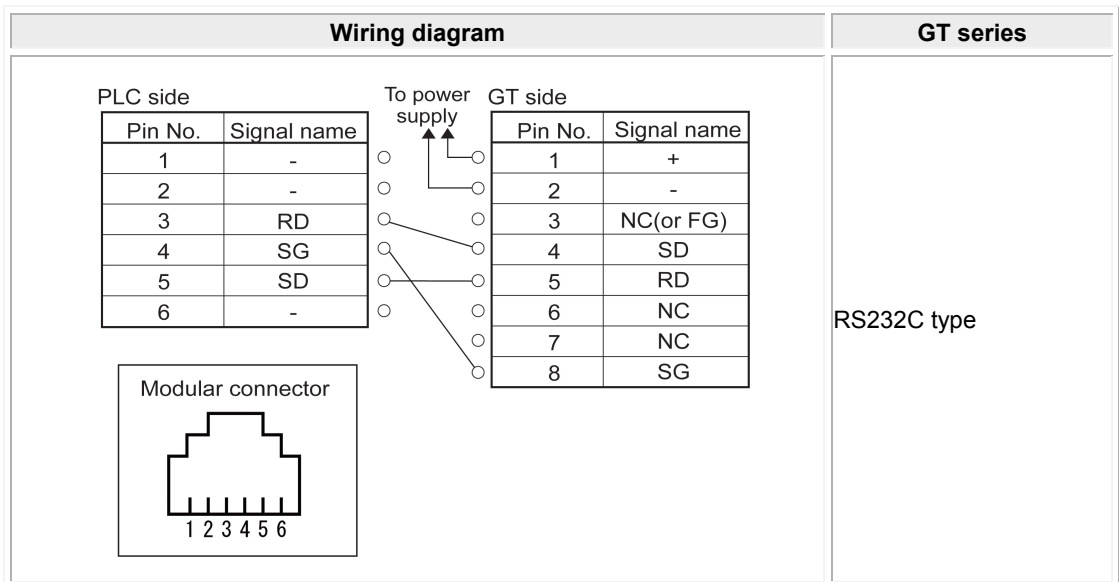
| Wiring diagram | GT series |
|---|---|
| PLC side / To power supply / GT side | RS232C type |

PLC side

| Pin No. | Signal name |
|---|---|
| 1 | - |
| 2 | - |
| 3 | RD |
| 4 | SG |
| 5 | SD |
| 6 | - |

To power supply

GT side

| Pin No. | Signal name |
|---|---|
| 1 | + |
| 2 | - |
| 3 | NC(or FG) |
| 4 | SD |
| 5 | RD |
| 6 | NC |
| 7 | NC |
| 8 | SG |

Modular connector

1 2 3 4 5 6

RS232C type